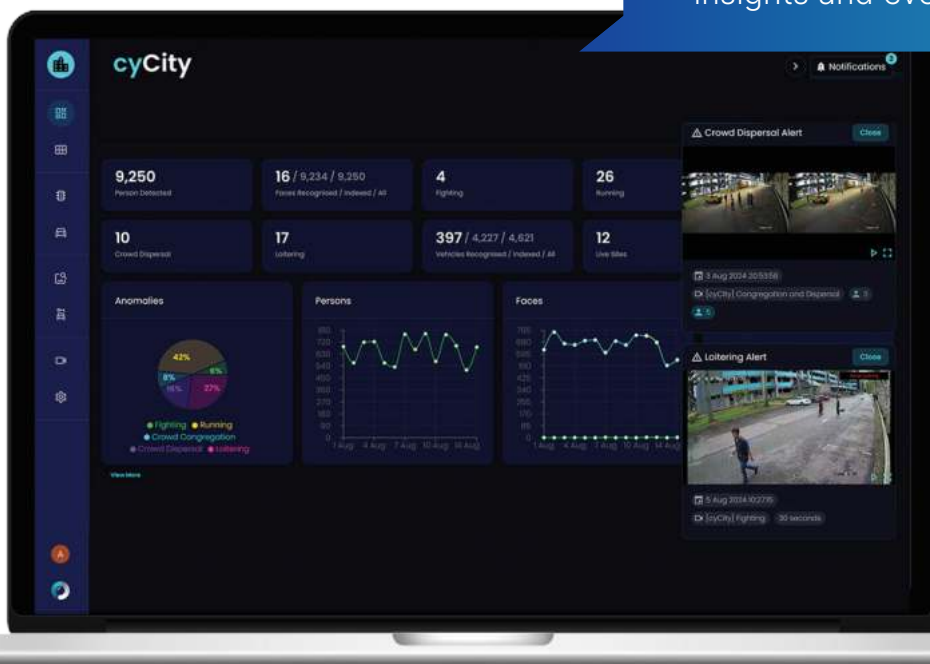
insights and ove

cyCity

Notifications

9,250
Person Detected

16 / 9,234 / 9,250
Faces Recognised / Indexed / All

4
Fighting

26
Running

10
Crowd Dispersal

17
Loitering

397 / 4,227 / 4,621
Vehicles Recognised / Indexed / All

12
Live Sites

Anomalies

42%
6%
8%
16%
27%

● Fighting ● Running
● Crowd Congregation
● Crowd Dispersal ● Loitering

View More

Persons

810
720
630
540
450
360
270
180
90
0

1 Aug 4 Aug 7 Aug 10 Aug 13 Aug

Faces

765
680
595
510
425
340
255
170
85
0

1 Aug 4 Aug 7 Aug 10 Aug 14 Aug

Crowd Dispersal Alert
Close

3 Aug 2024 20:53:58
[cyCity] Congregation and Dispersal 3
5

Loitering Alert
Close

5 Aug 2024 10:27:15
[cyCity] Fighting 30 seconds